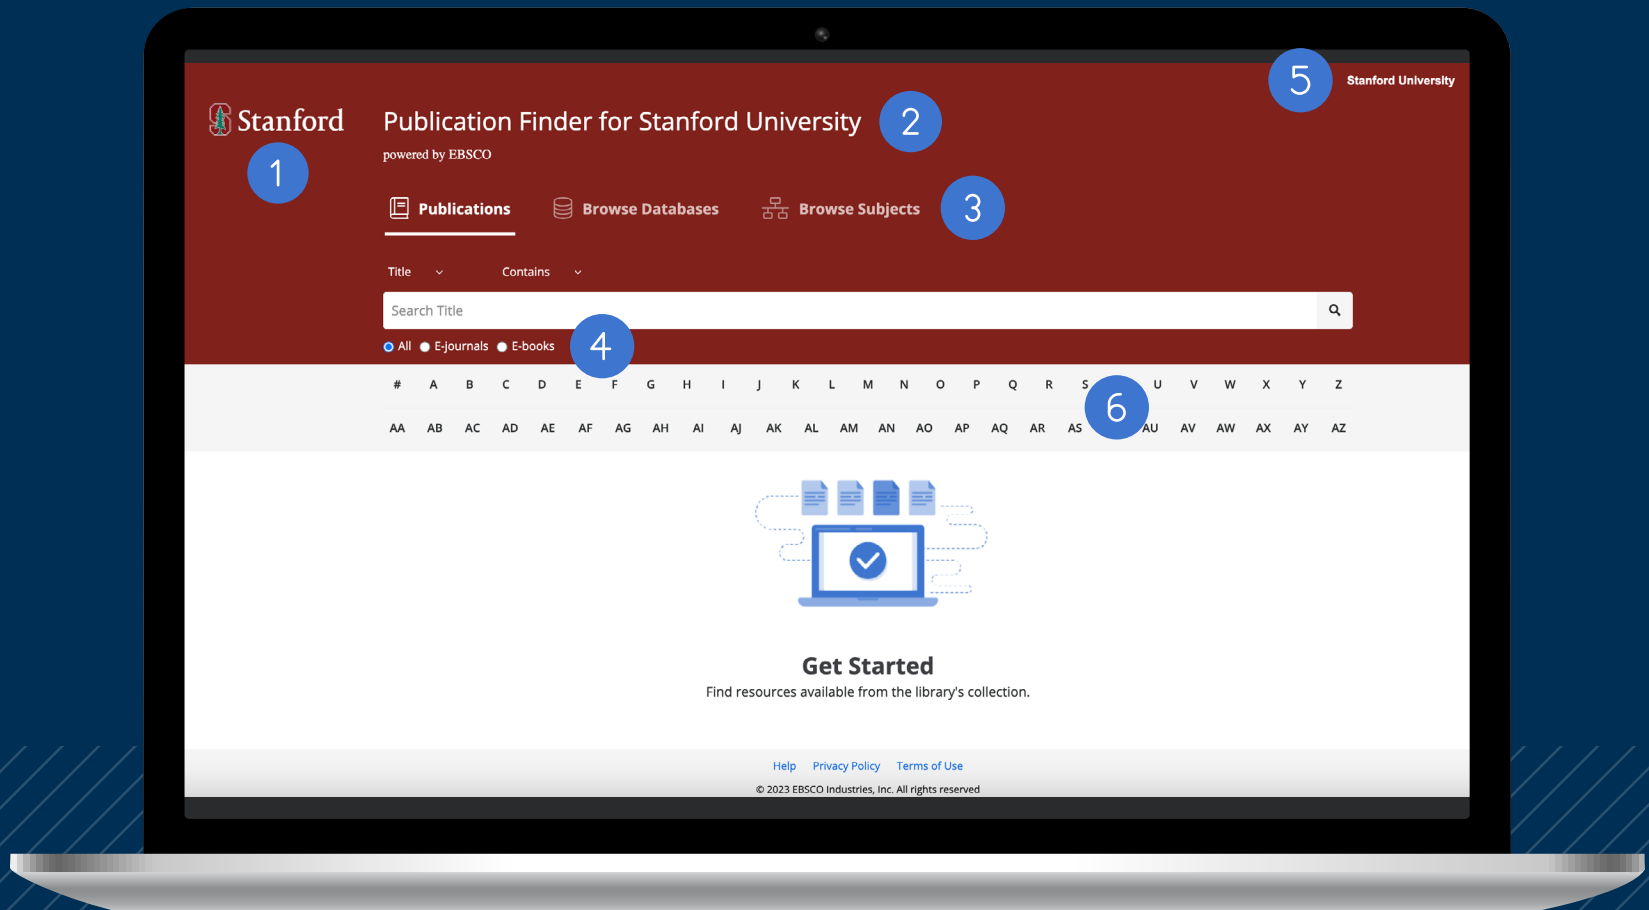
Stanford University

Stanford

1

Publication Finder for Stanford University

2

powered by EBSCO

Publications Browse Databases Browse Subjects

3

Title Contains

Search Title

All E-journals E-books

4

# A B C D E F G H I J K L M N O P Q R S U V W X Y Z

AA AB AC AD AE AF AG AH AI AJ AK AL AM AN AO AP AQ AR AS AU AV AW AX AY AZ

6

Get Started

Find resources available from the library's collection.

Help Privacy Policy Terms of Use

© 2023 EBSCO Industries, Inc. All rights reserved